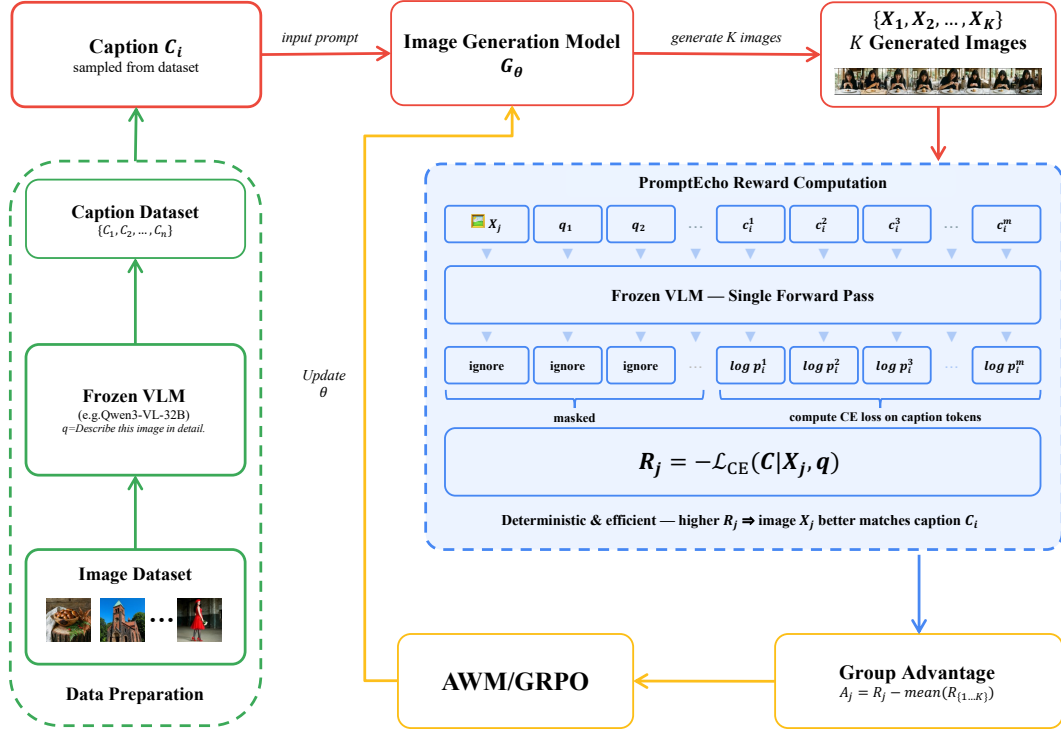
Caption $C_i$
sampled from dataset

input prompt

Image Generation Model
$G_\theta$

generate $K$ images

$\{X_1, X_2, \ldots, X_K\}$
$K$ Generated Images

Caption Dataset
$\{C_1, C_2, \ldots, C_n\}$

Frozen VLM
(e.g.Qwen3-VL-32B)
$q$=Describe this image in detail.

Image Dataset

...

Data Preparation

Update $\theta$

PromptEcho Reward Computation

$X_j$ | $q_1$ | $q_2$ | ... | $c_i^1$ | $c_i^2$ | $c_i^3$ | ... | $c_i^m$

Frozen VLM — Single Forward Pass

ignore | ignore | ignore | ... | $log\ p_i^1$ | $log\ p_i^2$ | $log\ p_i^3$ | ... | $log\ p_i^m$

masked

compute CE loss on caption tokens

$R_j = -\mathcal{L}_{\text{CE}}(C|X_j, q)$

Deterministic & efficient — higher $R_j \Rightarrow$ image $X_j$ better matches caption $C_i$

AWM/GRPO

Group Advantage
$A_j = R_j - mean(R_{\{1\ldots K\}})$